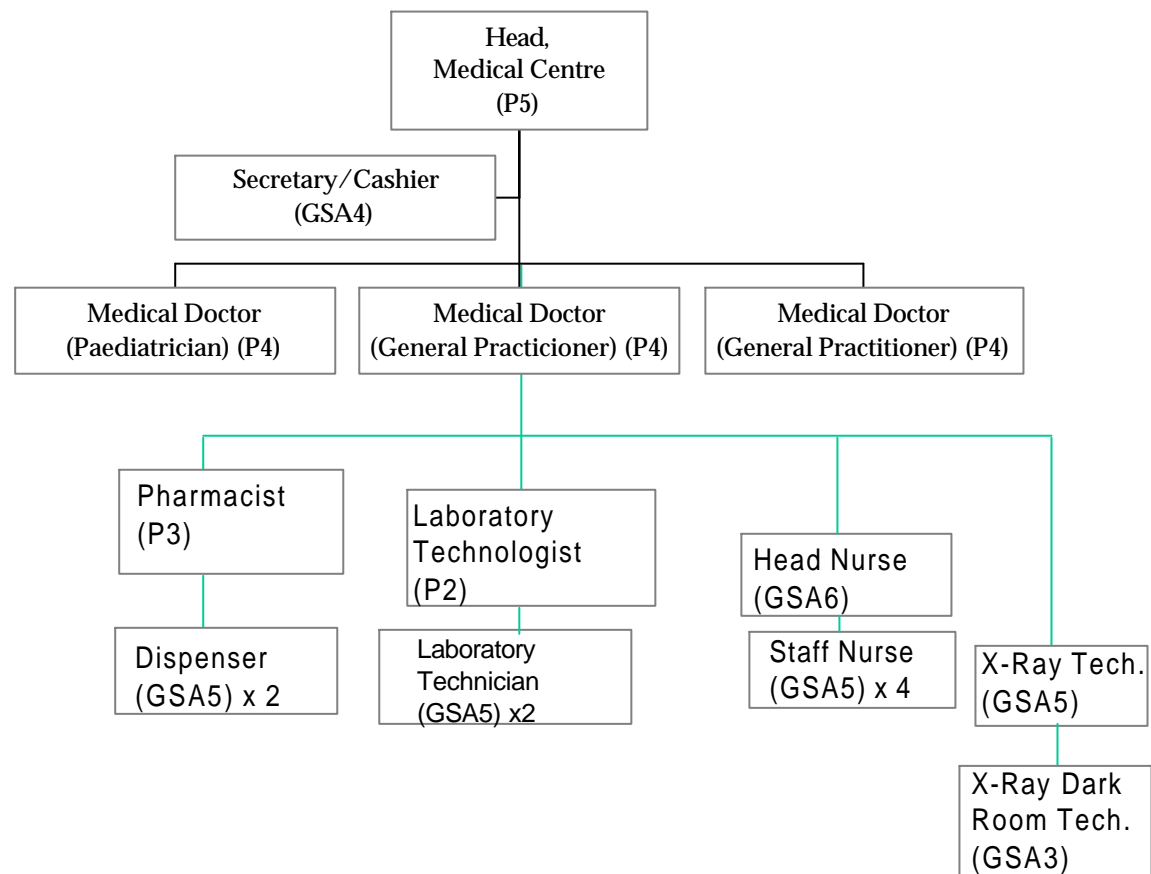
Head,
Medical Centre
(P5)

Secretary/Cashier
(GSA4)

Medical Doctor
(Paediatrician) (P4)

Medical Doctor
(General Practicioner) (P4)

Medical Doctor
(General Practitioner) (P4)

Pharmacist
(P3)

Dispenser
(GSA5) x 2

Laboratory
Technologist
(P2)

Laboratory
Technician
(GSA5) x2

Head Nurse
(GSA6)

Staff Nurse
(GSA5) x 4

X-Ray Tech.
(GSA5)

X-Ray Dark
Room Tech.
(GSA3)